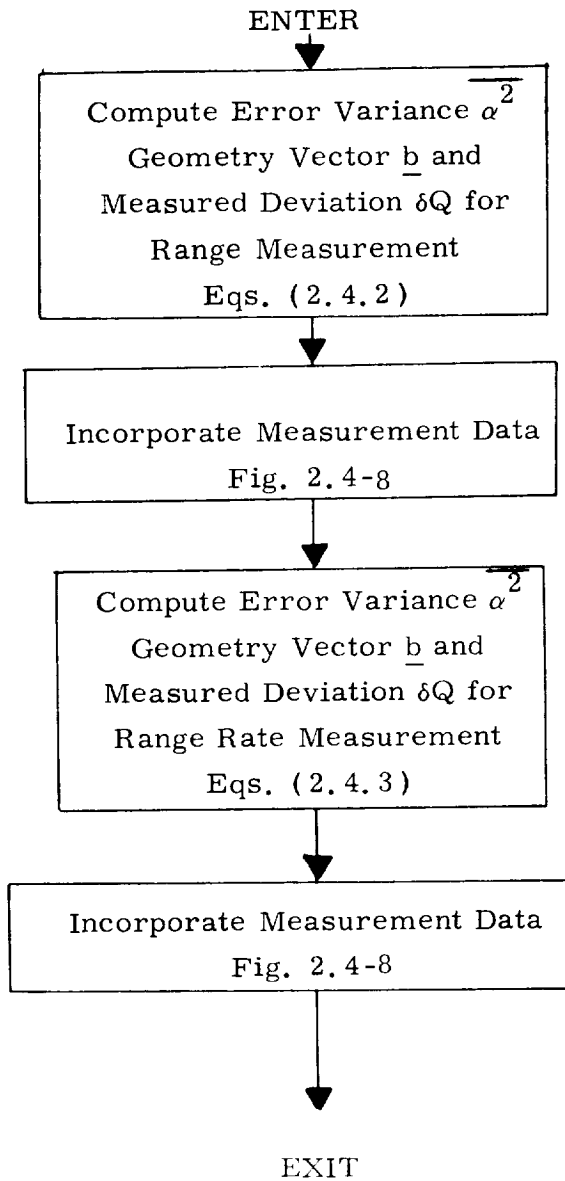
ENTER

Compute Error Variance $\overline{\alpha^2}$ Geometry Vector $\underline{b}$ and Measured Deviation $\delta Q$ for Range Measurement Eqs. (2.4.2)

Incorporate Measurement Data Fig. 2.4-8

Compute Error Variance $\overline{\alpha^2}$ Geometry Vector $\underline{b}$ and Measured Deviation $\delta Q$ for Range Rate Measurement Eqs. (2.4.3)

Incorporate Measurement Data Fig. 2.4-8

EXIT